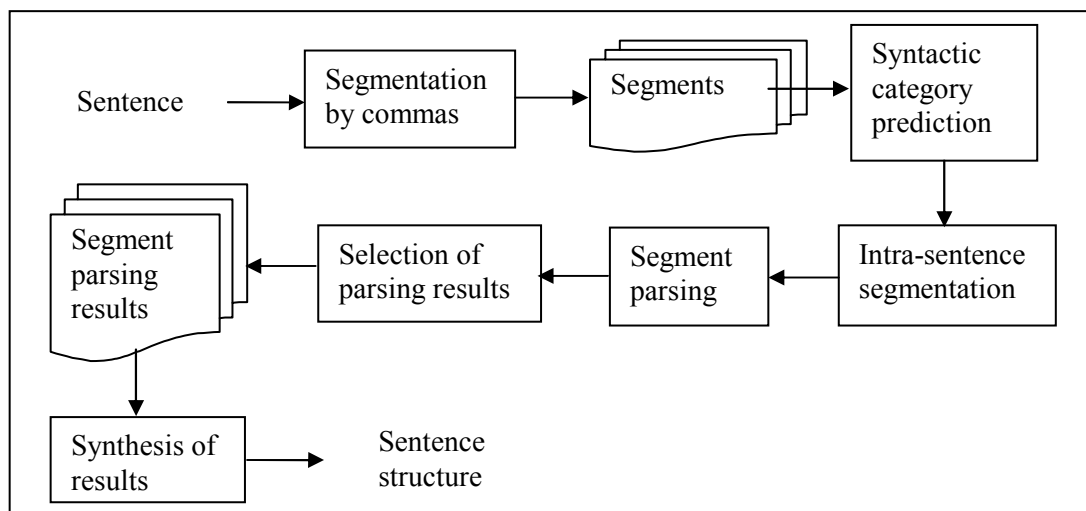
Sentence

Segmentation by commas

Segments

Syntactic category prediction

Intra-sentence segmentation

Segment parsing

Selection of parsing results

Segment parsing results

Synthesis of results

Sentence structure